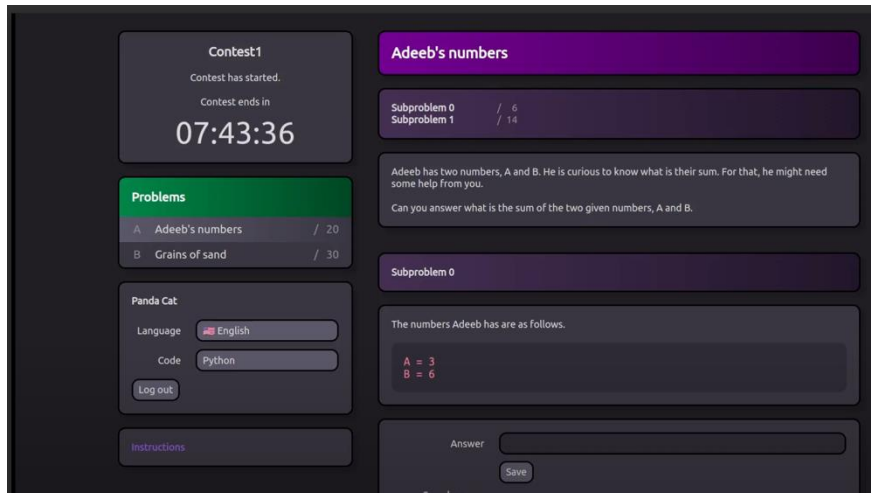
Contest1
Contest has started.
Contest ends in
07:43:36

Problems
A Adeeb's numbers / 20
B Grains of sand / 30

Panda Cat
Language English
Code Python
Log out

Instructions

Adeeb's numbers

Subproblem 0 / 6
Subproblem 1 / 14

Adeeb has two numbers, A and B. He is curious to know what is their sum. For that, he might need some help from you.

Can you answer what is the sum of the two given numbers, A and B.

Subproblem 0

The numbers Adeeb has are as follows.

A = 3
B = 6

Answer
Save